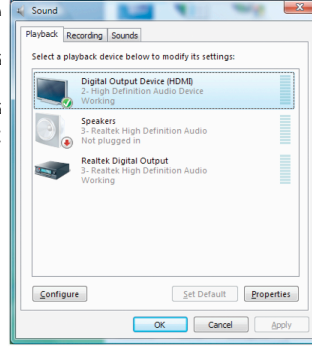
Sound

Playback | Recording | Sounds

Select a playback device below to modify its settings:

Digital Output Device (HDMI)
2- High Definition Audio Device
Working

Speakers
3- Realtek High Definition Audio
Not plugged in

Realtek Digital Output
3- Realtek High Definition Audio
Working

Configure | Set Default | Properties

OK | Cancel | Apply